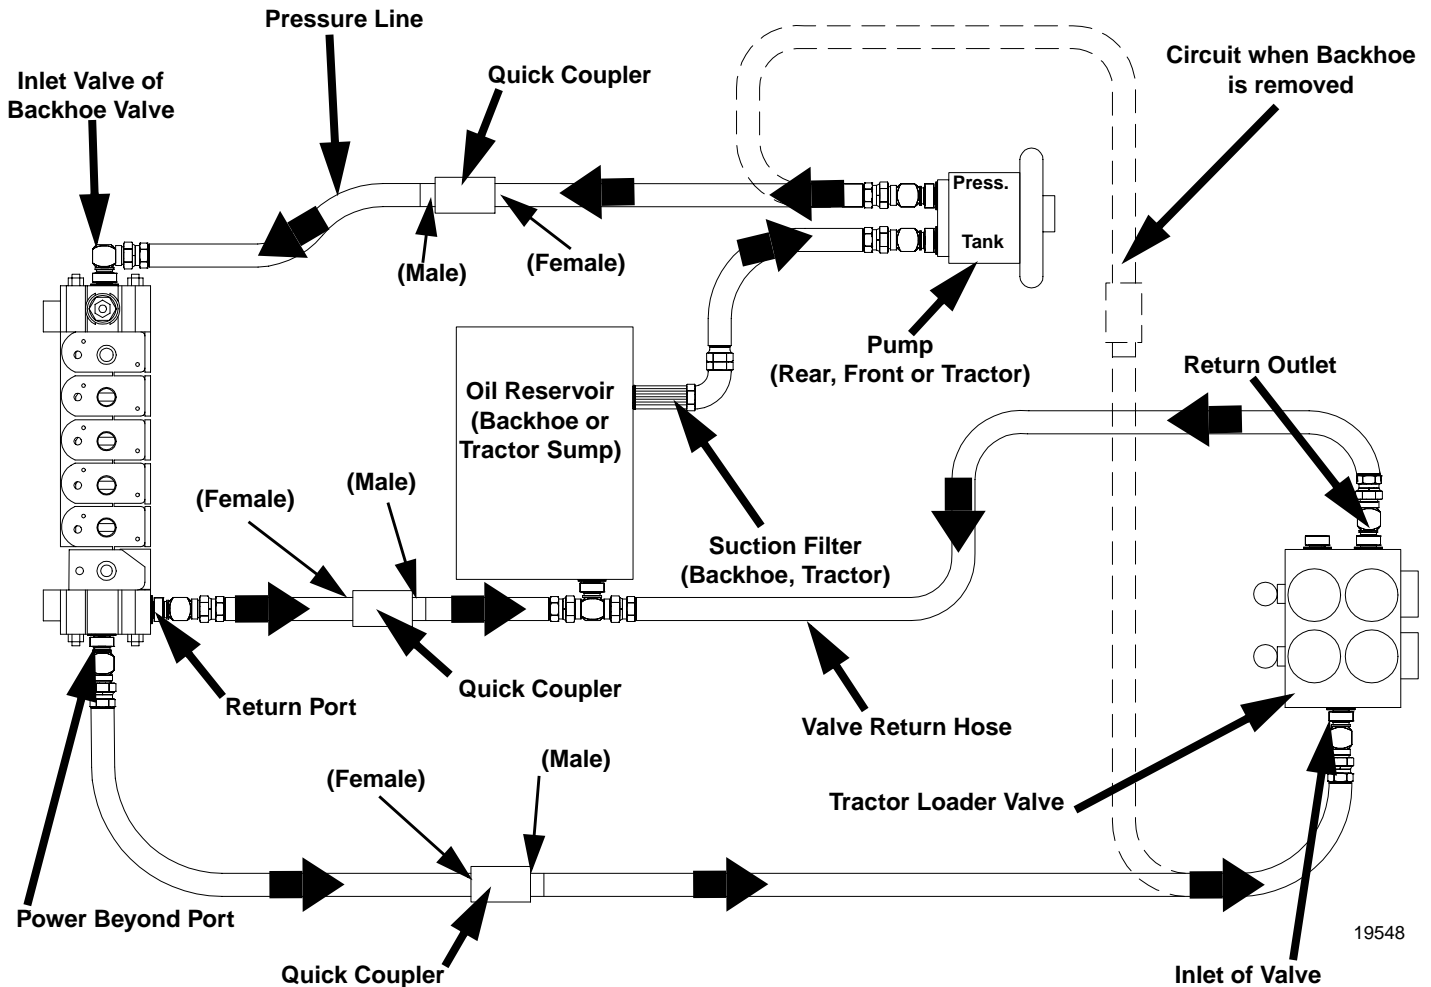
Pressure Line

Inlet Valve of Backhoe Valve

Quick Coupler

Circuit when Backhoe is removed

Press.

Tank

(Male)

(Female)

Pump (Rear, Front or Tractor)

Oil Reservoir (Backhoe or Tractor Sump)

Return Outlet

(Female)

(Male)

Suction Filter (Backhoe, Tractor)

Return Port

Quick Coupler

Valve Return Hose

(Female)

(Male)

Tractor Loader Valve

Power Beyond Port

19548

Quick Coupler

Inlet of Valve